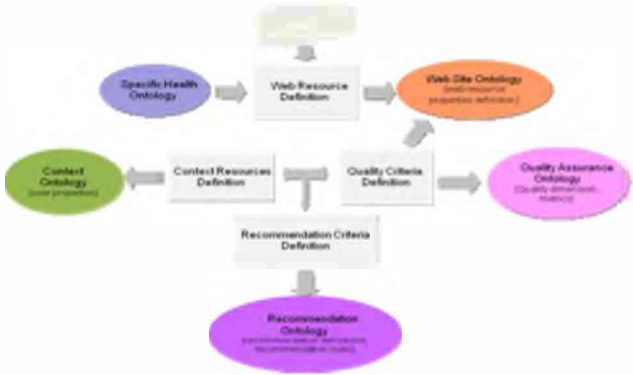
Specific Health Ontology

Web Resource Definition

Web Site Ontology
(web resource properties definition)

Context Ontology
(user properties)

Context Resources Definition

Quality Criteria Definition

Quality Assurance Ontology
(Quality dimension, metrics)

Recommendation Criteria Definition

Recommendation Ontology
([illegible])